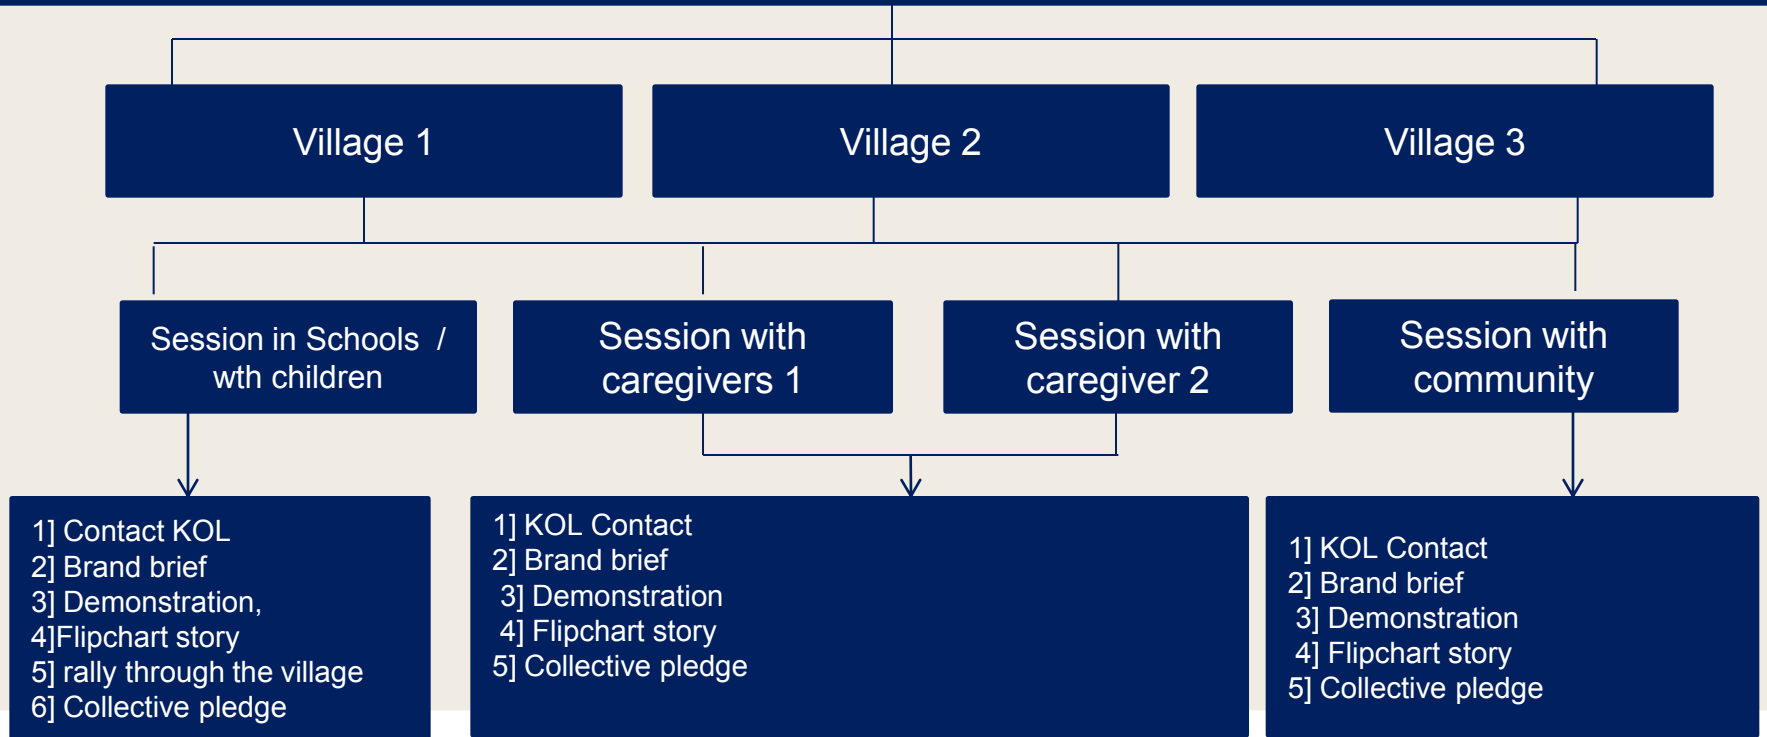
Village 1

Village 2

Village 3

Session in Schools / wth children

Session with caregivers 1

Session with caregiver 2

Session with community

1] Contact KOL
2] Brand brief
3] Demonstration,
4]Flipchart story
5] rally through the village
6] Collective pledge

1] KOL Contact
2] Brand brief
3] Demonstration
4] Flipchart story
5] Collective pledge

1] KOL Contact
2] Brand brief
3] Demonstration
4] Flipchart story
5] Collective pledge